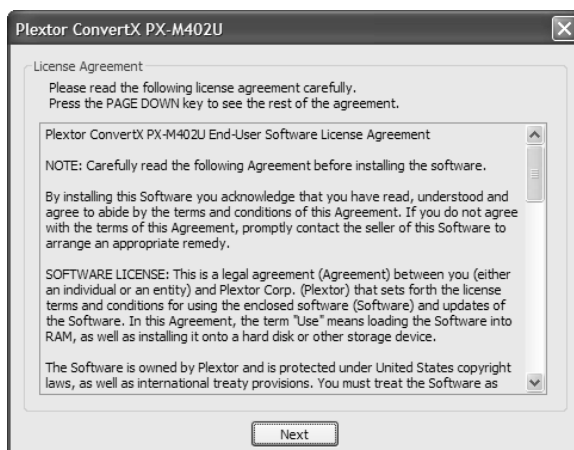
Plextor ConvertX PX-M402U

License Agreement

Please read the following license agreement carefully.
Press the PAGE DOWN key to see the rest of the agreement.

Plextor ConvertX PX-M402U End-User Software License Agreement

NOTE: Carefully read the following Agreement before installing the software.

By installing this Software you acknowledge that you have read, understood and agree to abide by the terms and conditions of this Agreement. If you do not agree with the terms of this Agreement, promptly contact the seller of this Software to arrange an appropriate remedy.

SOFTWARE LICENSE: This is a legal agreement (Agreement) between you (either an individual or an entity) and Plextor Corp. (Plextor) that sets forth the license terms and conditions for using the enclosed software (Software) and updates of the Software. In this Agreement, the term "Use" means loading the Software into RAM, as well as installing it onto a hard disk or other storage device.

The Software is owned by Plextor and is protected under United States copyright laws, as well as international treaty provisions. You must treat the Software as

Next